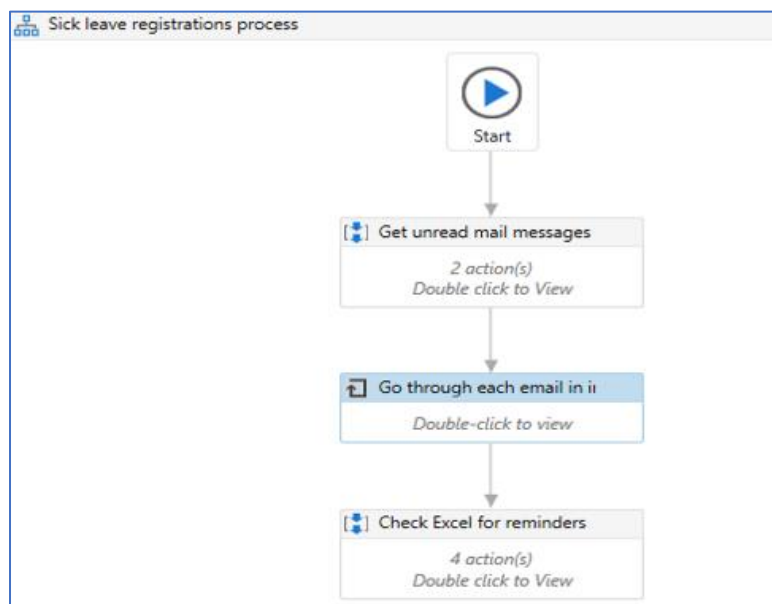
Sick leave registrations process

Start

Get unread mail messages

2 action(s)
Double click to View

Go through each email in ii

Double-click to view

Check Excel for reminders

4 action(s)
Double click to View